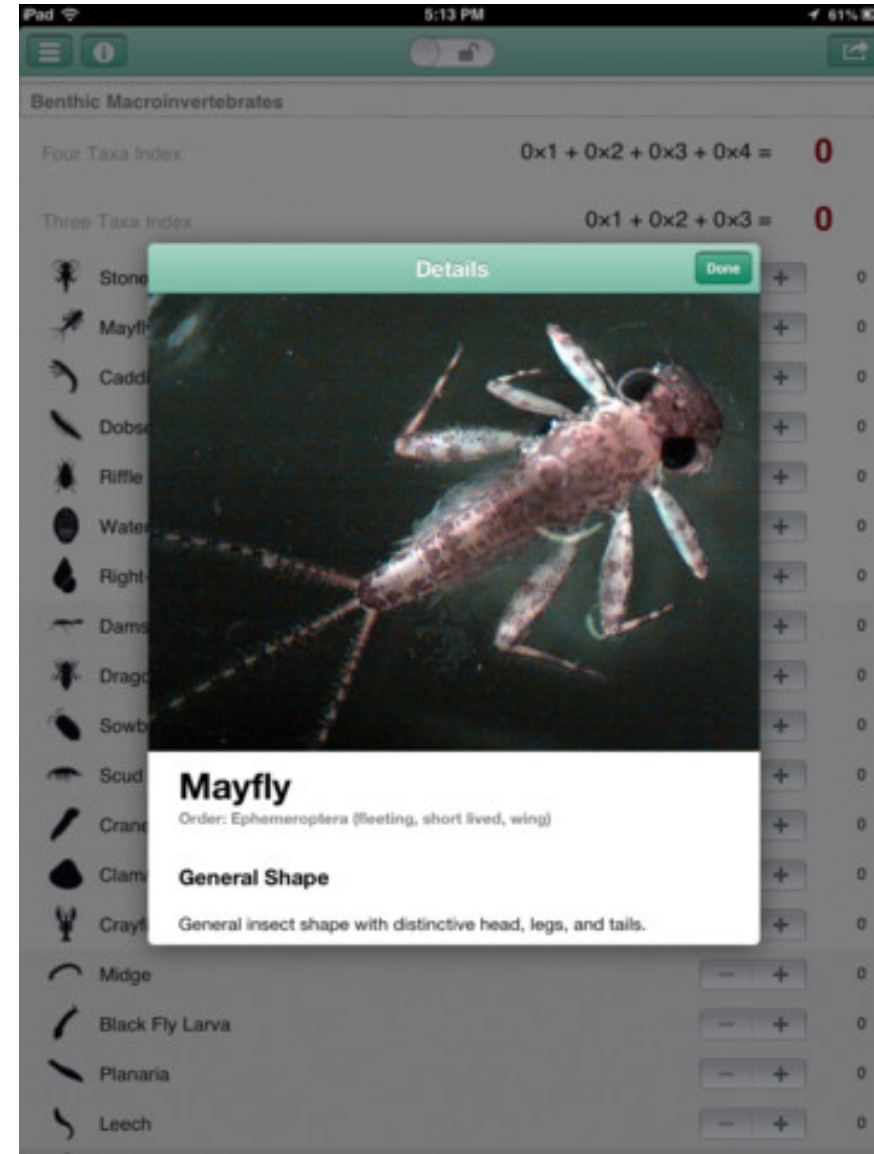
Pad 5:13 PM 61%

Benthic Macroinvertebrates

Four Taxa Index $0\times1 + 0\times2 + 0\times3 + 0\times4 =$ 0

Three Taxa Index $0\times1 + 0\times2 + 0\times3 =$ 0

Stone + 0
Mayfl + 0
Cadd + 0
Dobs + 0
Riffle + 0
Wate + 0
Right + 0
Dams + 0
Drag + 0
Sowb + 0
Scud + 0
Cran + 0
Clam + 0
Crayf + 0
Midge − + 0
Black Fly Larva − + 0
Planaria − + 0
Leech − + 0

Details Done

Mayfly
Order: Ephemeroptera (fleeting, short lived, wing)

General Shape

General insect shape with distinctive head, legs, and tails.